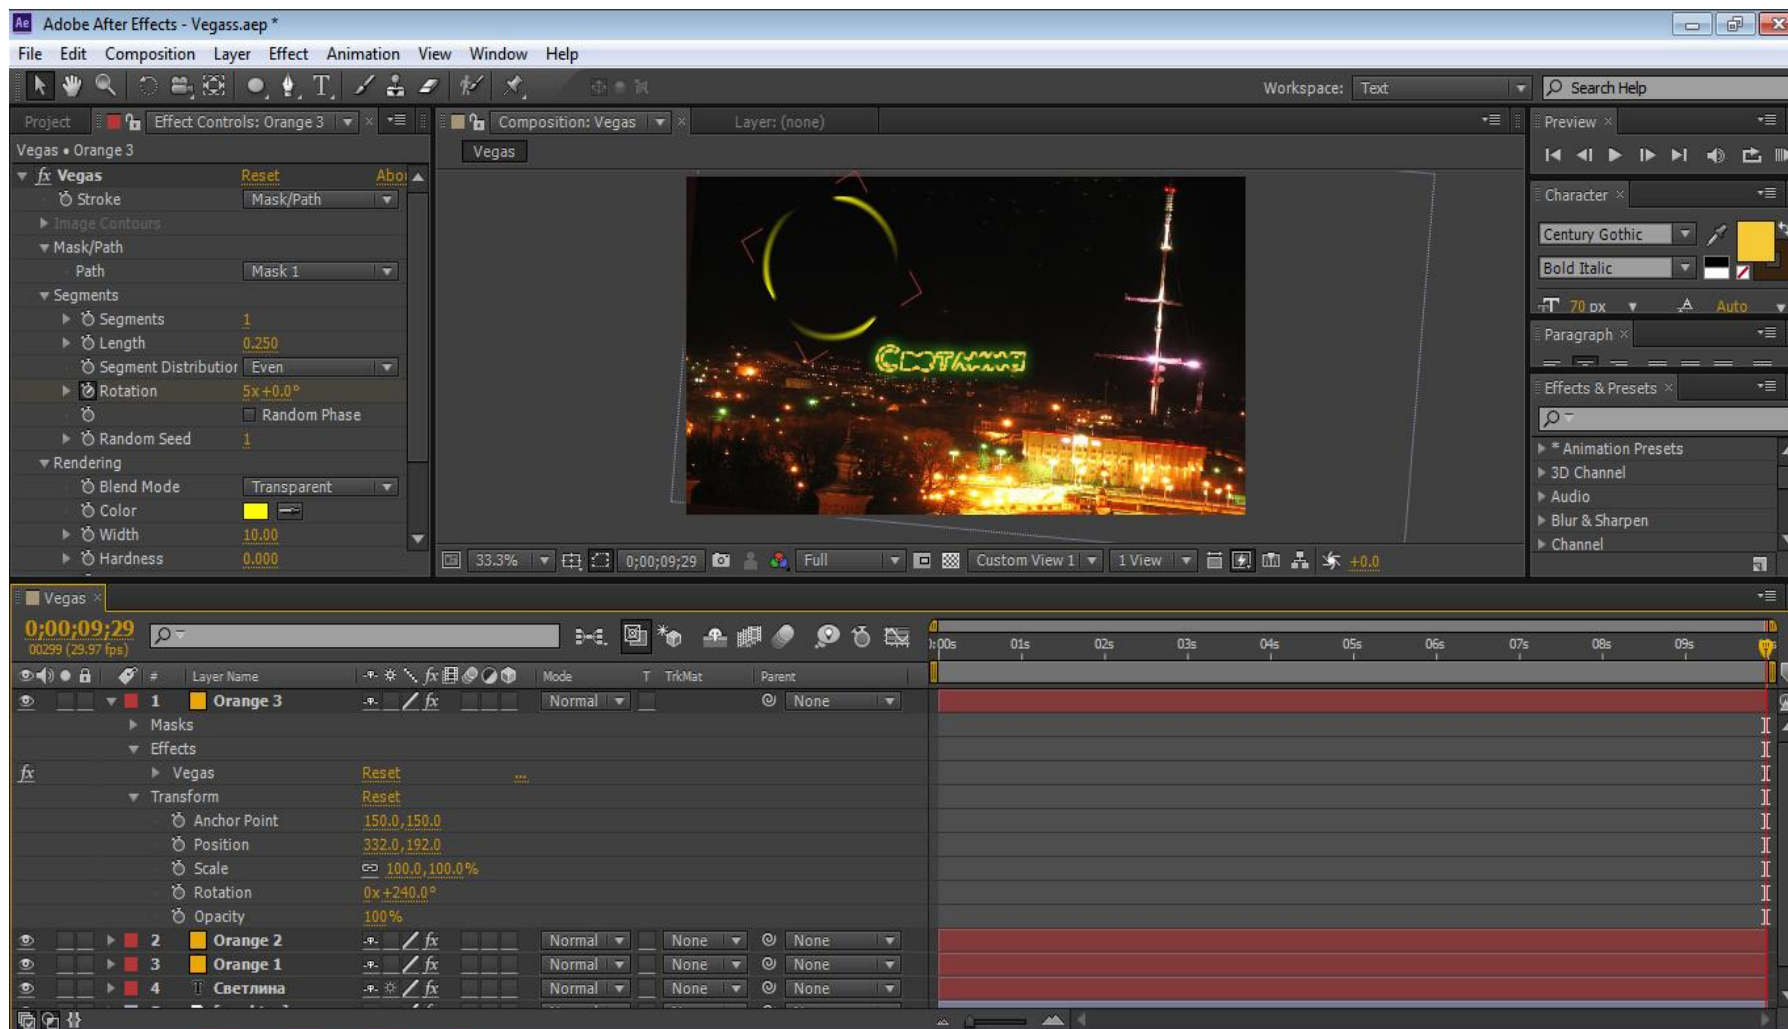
Adobe After Effects - Vegass.aep *

File Edit Composition Layer Effect Animation View Window Help

Workspace: Text

Search Help

Project

Effect Controls: Orange 3

Composition: Vegas

Layer: (none)

Vegas

Vegas • Orange 3

| | | |
|---|---|---|
| fx Vegas | Reset | Abo |
| Stroke | Mask/Path | |
| Image Contours | | |
| Mask/Path | | |
| Path | Mask 1 | |
| Segments | | |
| Segments | 1 | |
| Length | 0.250 | |
| Segment Distribution | Even | |
| Rotation | 5x+0.0° | |
| | Random Phase | |
| Random Seed | 1 | |
| Rendering | | |
| Blend Mode | Transparent | |
| Color | | |
| Width | 10.00 | |
| Hardness | 0.000 | |

Светлина

33.3% 0;00;09;29 Full Custom View 1 1 View +0.0

Preview

Character

Century Gothic

Bold Italic

70 px Auto

Paragraph

Effects & Presets

* Animation Presets
3D Channel
Audio
Blur & Sharpen
Channel

Vegas

0;00;09;29
00299 (29.97 fps)

0:00s 01s 02s 03s 04s 05s 06s 07s 08s 09s

| # | Layer Name | Mode | T | TrkMat | Parent |
|---|---|---|---|---|---|
| 1 | Orange 3 | Normal | | | None |
| | Masks | | | | |
| | Effects | | | | |
| | Vegas | Reset | | | |
| | Transform | Reset | | | |
| | Anchor Point | 150.0,150.0 | | | |
| | Position | 332.0,192.0 | | | |
| | Scale | 100.0,100.0% | | | |
| | Rotation | 0x+240.0° | | | |
| | Opacity | 100% | | | |
| 2 | Orange 2 | Normal | | None | None |
| 3 | Orange 1 | Normal | | None | None |
| 4 | Светлина | Normal | | None | None |